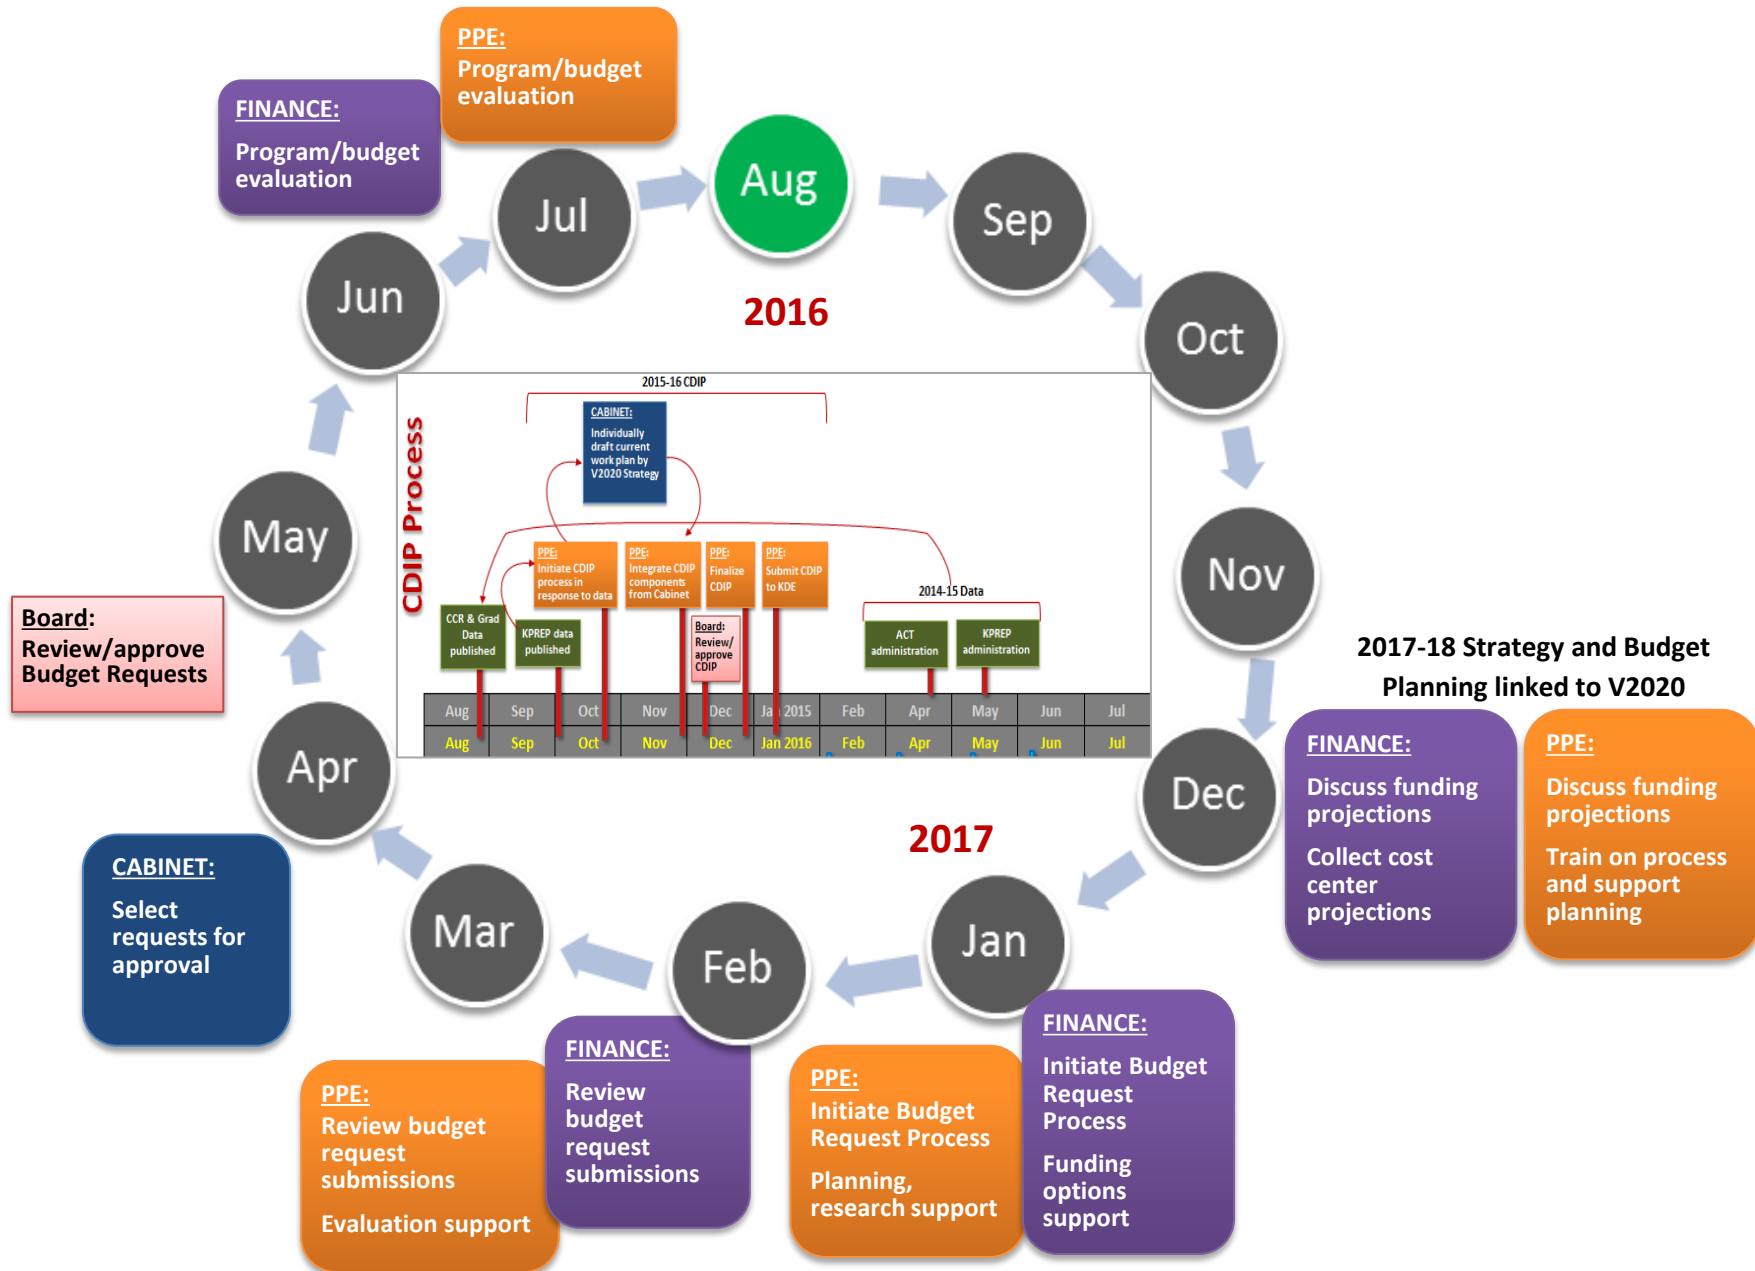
PPE:
Program/budget evaluation

FINANCE:
Program/budget evaluation

Jul

Aug

Sep

Jun

2016

Oct

2015-16 CDIP

CABINET:
Individually draft current work plan by V2020 Strategy

CDIP Process

PPE:
Initiate CDIP process in response to data

PPE:
Integrate CDIP components from Cabinet

PPE:
Finalize CDIP

PPE:
Submit CDIP to KDE

2014-15 Data

CCR & Grad Data published

KPREP data published

Board:
Review/approve CDIP

ACT administration

KPREP administration

| Aug | Sep | Oct | Nov | Dec | Jan 2015 | Feb | Apr | May | Jun | Jul |
|---|---|---|---|---|---|---|---|---|---|---|
| Aug | Sep | Oct | Nov | Dec | Jan 2016 | Feb | Apr | May | Jun | Jul |

May

Nov

Board:
Review/approve Budget Requests

2017-18 Strategy and Budget Planning linked to V2020

Apr

Dec

FINANCE:
Discuss funding projections
Collect cost center projections

PPE:
Discuss funding projections
Train on process and support planning

2017

CABINET:
Select requests for approval

Mar

Feb

Jan

FINANCE:
Review budget request submissions

FINANCE:
Initiate Budget Request Process
Funding options support

PPE:
Review budget request submissions
Evaluation support

PPE:
Initiate Budget Request Process
Planning, research support